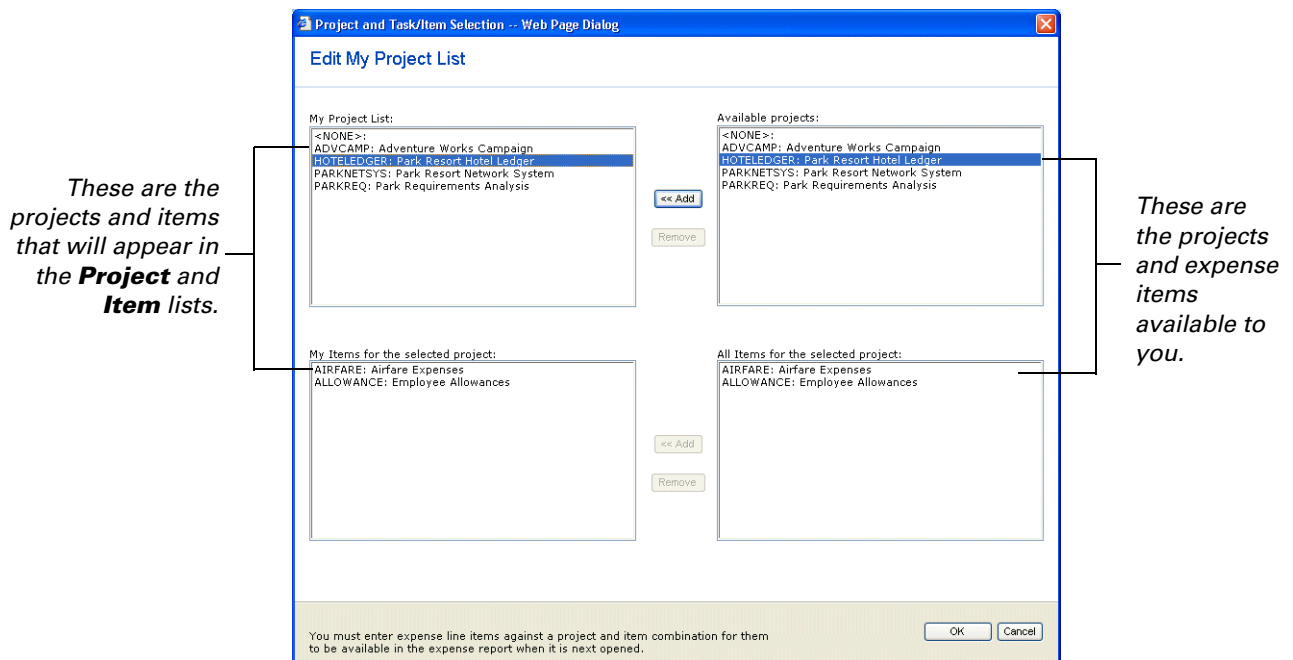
These are the projects and items that will appear in the **Project** and **Item** lists.

Project and Task/Item Selection -- Web Page Dialog

Edit My Project List

My Project List:
<NONE>:
ADVCAMP: Adventure Works Campaign
HOTELEDGER: Park Resort Hotel Ledger
PARKNETSYS: Park Resort Network System
PARKREQ: Park Requirements Analysis

<< Add
Remove

Available projects:
<NONE>:
ADVCAMP: Adventure Works Campaign
HOTELEDGER: Park Resort Hotel Ledger
PARKNETSYS: Park Resort Network System
PARKREQ: Park Requirements Analysis

My Items for the selected project:
AIRFARE: Airfare Expenses
ALLOWANCE: Employee Allowances

<< Add
Remove

All Items for the selected project:
AIRFARE: Airfare Expenses
ALLOWANCE: Employee Allowances

You must enter expense line items against a project and item combination for them to be available in the expense report when it is next opened.

OK
Cancel

These are the projects and expense items available to you.